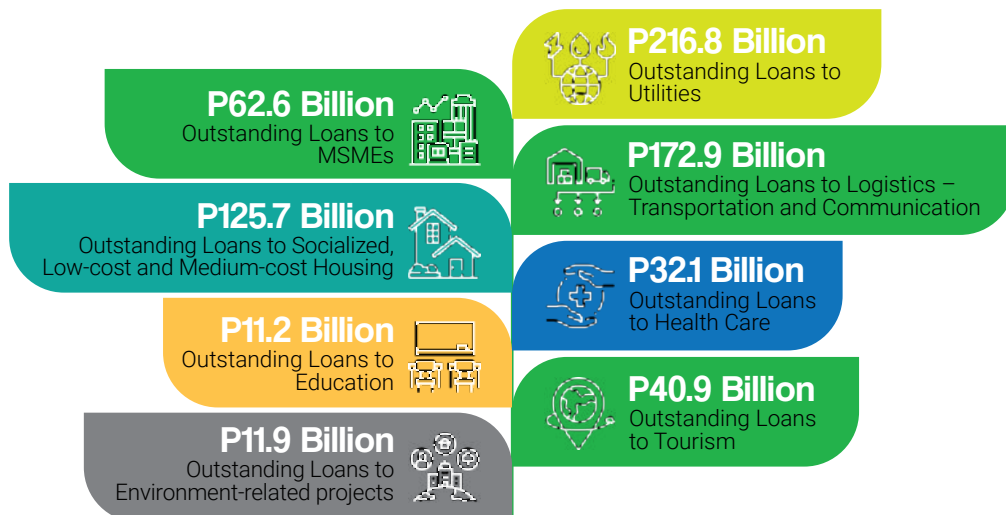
P216.8 Billion
Outstanding Loans to Utilities

P62.6 Billion
Outstanding Loans to MSMEs

P172.9 Billion
Outstanding Loans to Logistics – Transportation and Communication

P125.7 Billion
Outstanding Loans to Socialized, Low-cost and Medium-cost Housing

P32.1 Billion
Outstanding Loans to Health Care

P11.2 Billion
Outstanding Loans to Education

P40.9 Billion
Outstanding Loans to Tourism

P11.9 Billion
Outstanding Loans to Environment-related projects